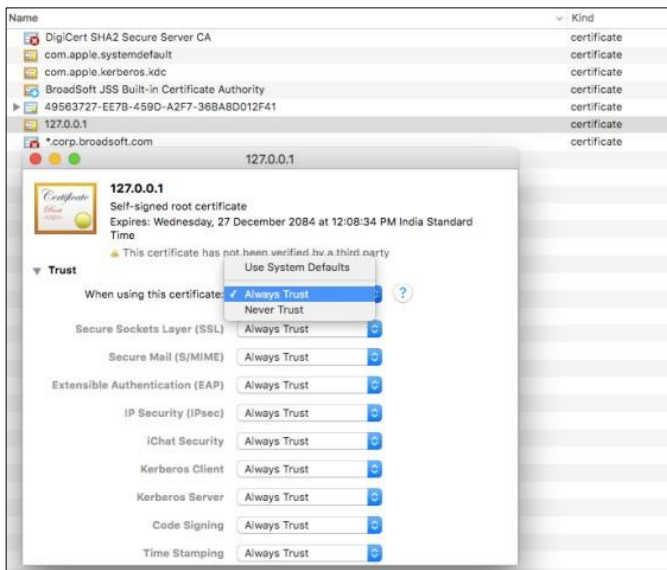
| Name | Kind |
|---|---|
| DigiCert SHA2 Secure Server CA | certificate |
| com.apple.systemdefault | certificate |
| com.apple.kerberos.kdc | certificate |
| BroadSoft JSS Built-in Certificate Authority | certificate |
| 49563727-EE7B-459D-A2F7-36BA8D012F41 | certificate |
| 127.0.0.1 | certificate |
| *.corp.broadsoft.com | certificate |

127.0.0.1

Certificate Root

127.0.0.1
Self-signed root certificate
Expires: Wednesday, 27 December 2084 at 12:08:34 PM India Standard Time
This certificate has not been verified by a third party

Trust

When using this certificate: Use System Defaults
✓ Always Trust
Never Trust

?

Secure Sockets Layer (SSL) Always Trust

Secure Mail (S/MIME) Always Trust

Extensible Authentication (EAP) Always Trust

IP Security (IPsec) Always Trust

iChat Security Always Trust

Kerberos Client Always Trust

Kerberos Server Always Trust

Code Signing Always Trust

Time Stamping Always Trust